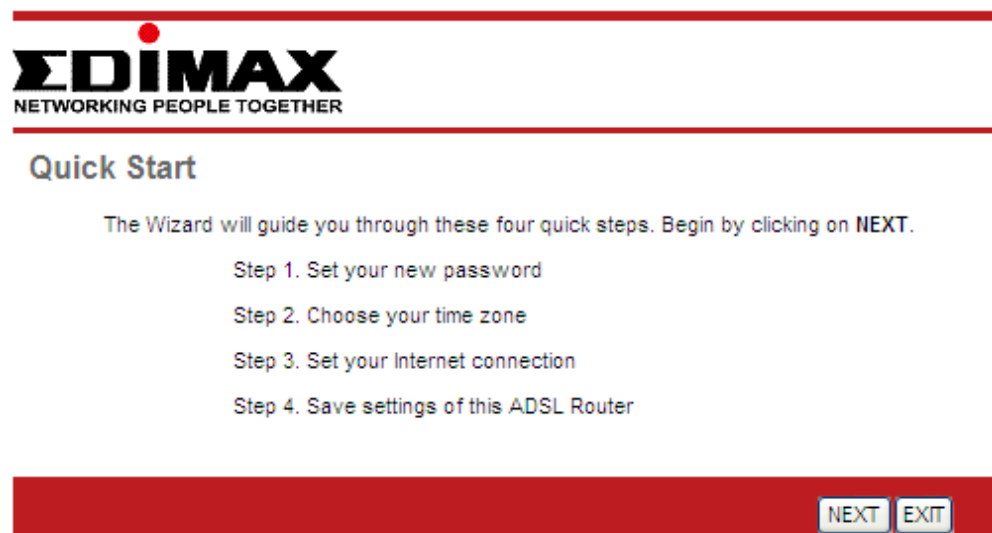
EDIMAX
NETWORKING PEOPLE TOGETHER

Quick Start

The Wizard will guide you through these four quick steps. Begin by clicking on NEXT.

Step 1. Set your new password

Step 2. Choose your time zone

Step 3. Set your Internet connection

Step 4. Save settings of this ADSL Router

NEXT EXIT